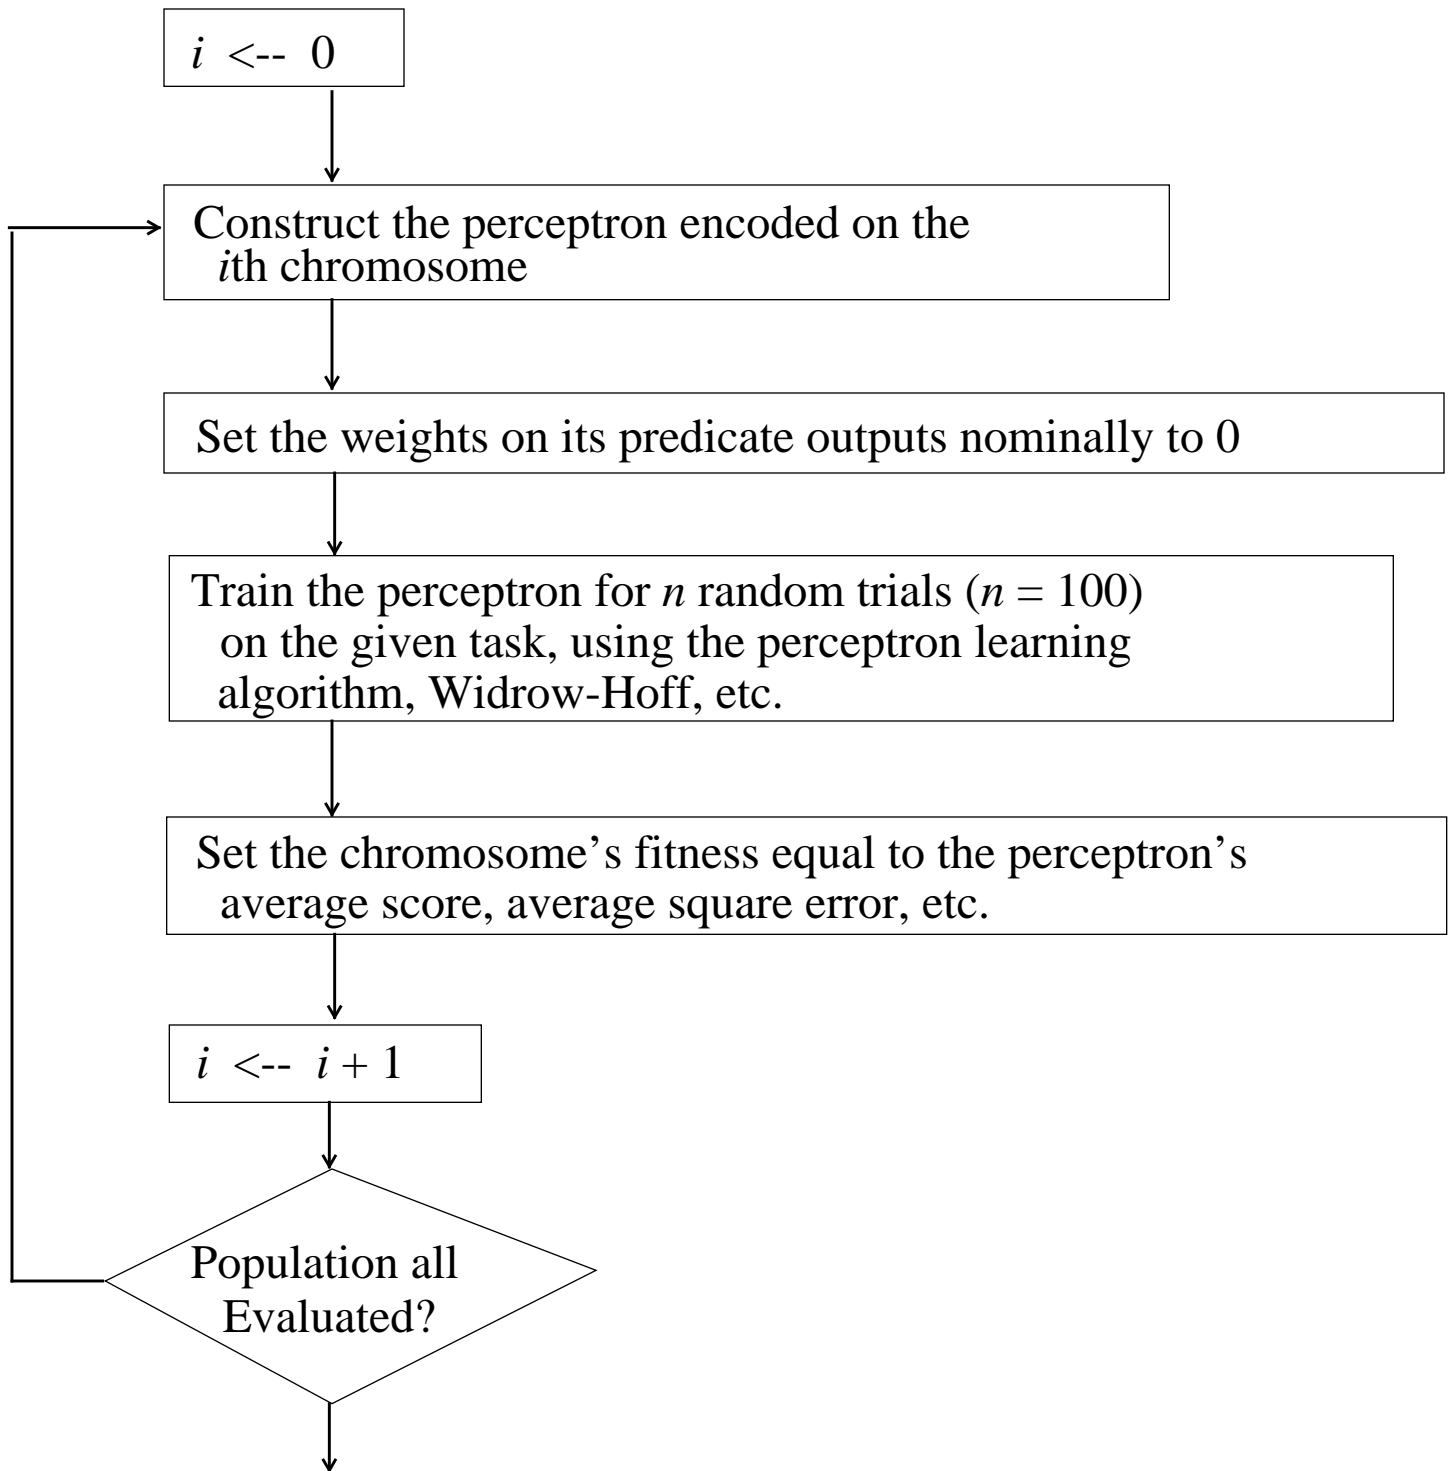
$i$ <-- 0

Construct the perceptron encoded on the $i$th chromosome

Set the weights on its predicate outputs nominally to 0

Train the perceptron for $n$ random trials ($n$ = 100) on the given task, using the perceptron learning algorithm, Widrow-Hoff, etc.

Set the chromosome's fitness equal to the perceptron's average score, average square error, etc.

$i$ <-- $i + 1$

Population all Evaluated?